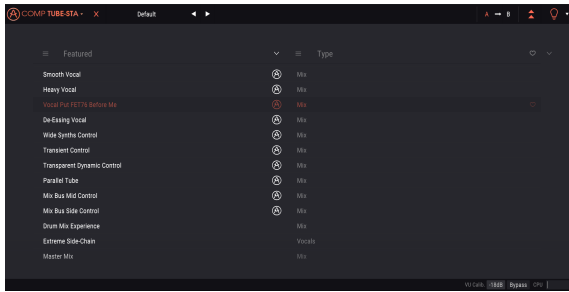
COMP TUBE-STA ▾ X Default ◀ ▶ A → B

≡ Featured ⌄ ≡ Type

| | |
|---|---|
| Smooth Vocal | Mix |
| Heavy Vocal | Mix |
| Vocal Put FET76 Before Me | Mix |
| De-Essing Vocal | Mix |
| Wide Synths Control | Mix |
| Transient Control | Mix |
| Transparent Dynamic Control | Mix |
| Parallel Tube | Mix |
| Mix Bus Mid Control | Mix |
| Mix Bus Side Control | Mix |
| Drum Mix Experience | Mix |
| Extreme Side-Chain | Vocals |
| Master Mix | Mix |

VU Calib. 18dB Bypass CPU